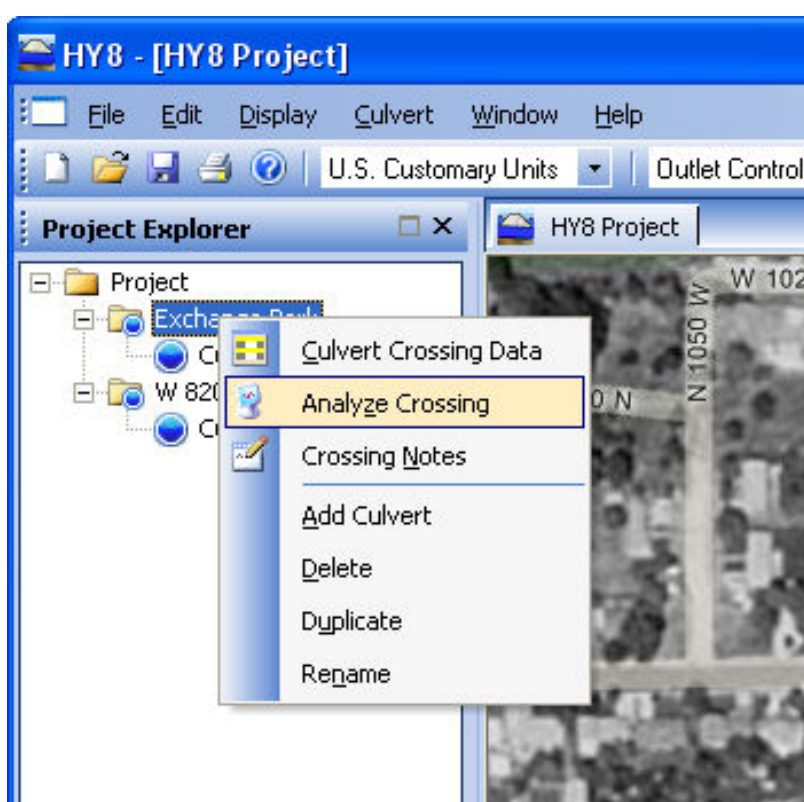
HY8 - [HY8 Project]

File Edit Display Culvert Window Help

U.S. Customary Units

Outlet Control

Project Explorer

HY8 Project

Project

Exchange Park

C

W 820

C

Culvert Crossing Data

Analyze Crossing

Crossing Notes

Add Culvert

Delete

Duplicate

Rename

W 102

N 1050 W

0 N